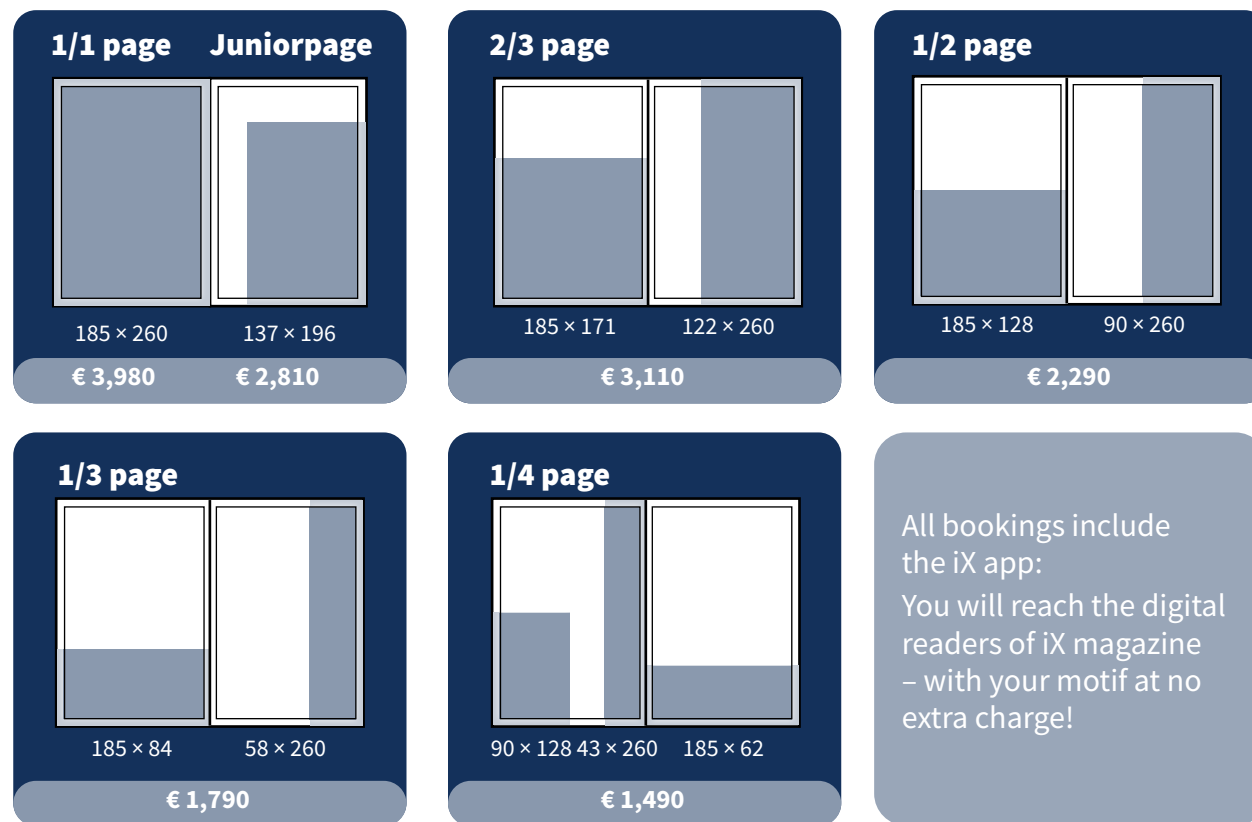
1/1 page Juniorpage

185 × 260 137 × 196

€ 3,980 € 2,810

2/3 page

185 × 171 122 × 260

€ 3,110

1/2 page

185 × 128 90 × 260

€ 2,290

1/3 page

185 × 84 58 × 260

€ 1,790

1/4 page

90 × 128 43 × 260 185 × 62

€ 1,490

All bookings include the iX app:

You will reach the digital readers of iX magazine – with your motif at no extra charge!